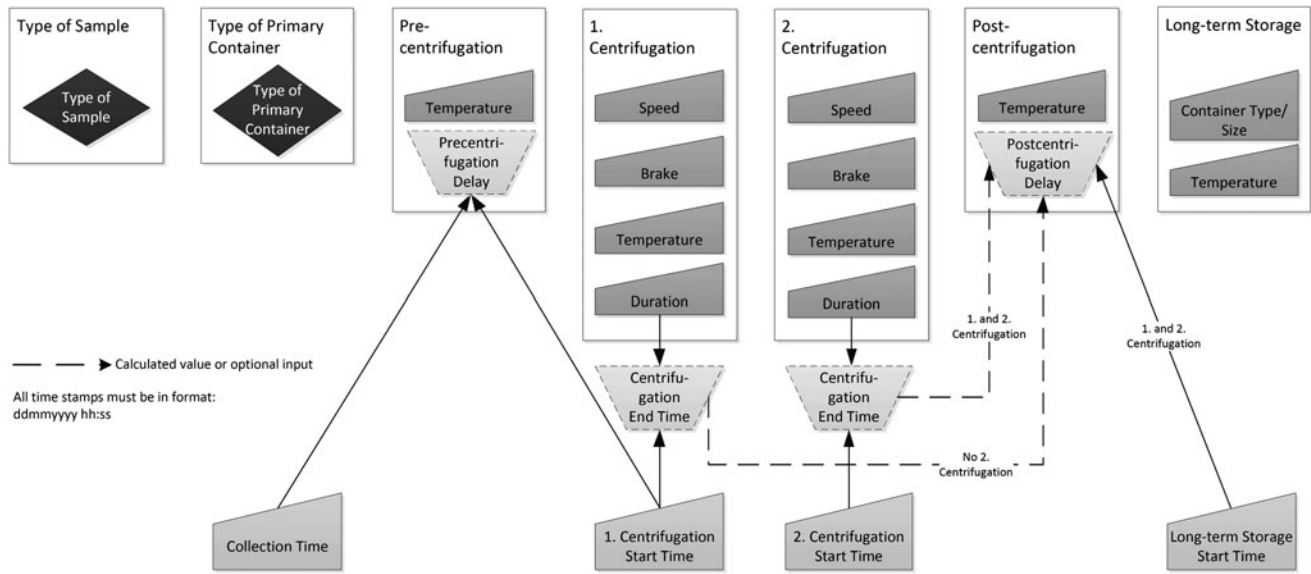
Type of Sample

Type of Sample

Type of Primary Container

Type of Primary Container

Pre-centrifugation

Temperature

Precentrifugation Delay

1. Centrifugation

Speed

Brake

Temperature

Duration

2. Centrifugation

Speed

Brake

Temperature

Duration

Post-centrifugation

Temperature

Postcentrifugation Delay

Long-term Storage

Container Type/ Size

Temperature

Calculated value or optional input

All time stamps must be in format: ddmmyyyy hh:ss

Centrifugation End Time

Centrifugation End Time

1. and 2. Centrifugation

1. and 2. Centrifugation

No 2. Centrifugation

Collection Time

1. Centrifugation Start Time

2. Centrifugation Start Time

Long-term Storage Start Time